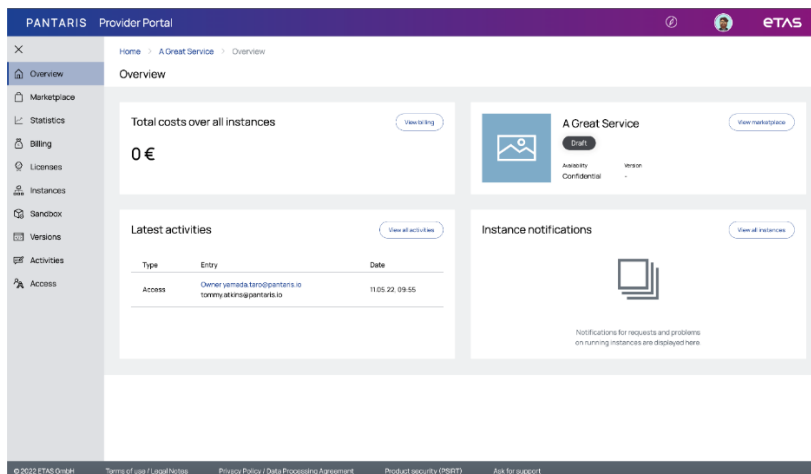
PANTARIS Provider Portal

ETAS

×

Overview

Marketplace

Statistics

Billing

Licenses

Instances

Sandbox

Versions

Activities

Access

Home > A Great Service > Overview

Overview

Total costs over all instances

View billing

0 €

A Great Service

View marketplace

Draft

Availability
Confidential

Version
-

Latest activities

View all activities

| Type | Entry | Date |
|---|---|---|
| Access | Owner yamada.taro@pantaris.io tommy.atkins@pantaris.io | 11.05.22, 09:55 |

Instance notifications

View all instances

Notifications for requests and problems on running instances are displayed here.

© 2022 ETAS GmbH Terms of use / Legal Notes Privacy Policy / Data Processing Agreement Product security (PSIRT) Ask for support